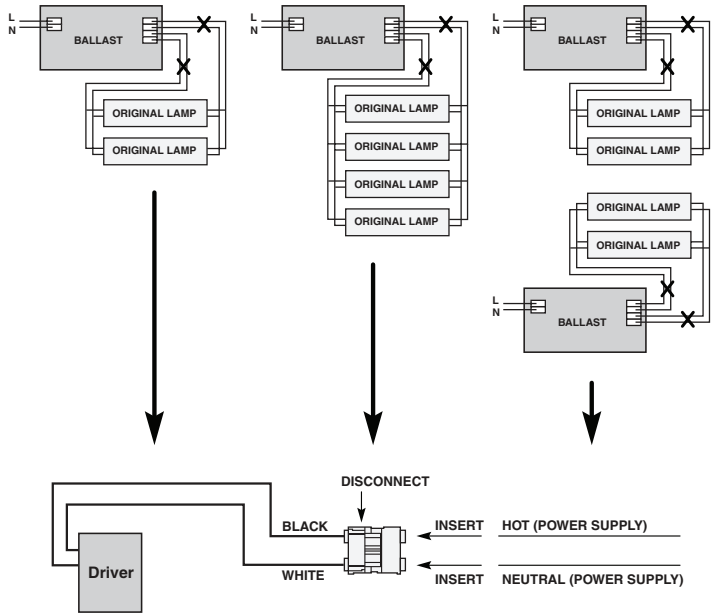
L
N
BALLAST
ORIGINAL LAMP
ORIGINAL LAMP

L
N
BALLAST
ORIGINAL LAMP
ORIGINAL LAMP
ORIGINAL LAMP
ORIGINAL LAMP

L
N
BALLAST
ORIGINAL LAMP
ORIGINAL LAMP
ORIGINAL LAMP
ORIGINAL LAMP
L
N
BALLAST

DISCONNECT
BLACK
WHITE
Driver
INSERT HOT (POWER SUPPLY)
INSERT NEUTRAL (POWER SUPPLY)